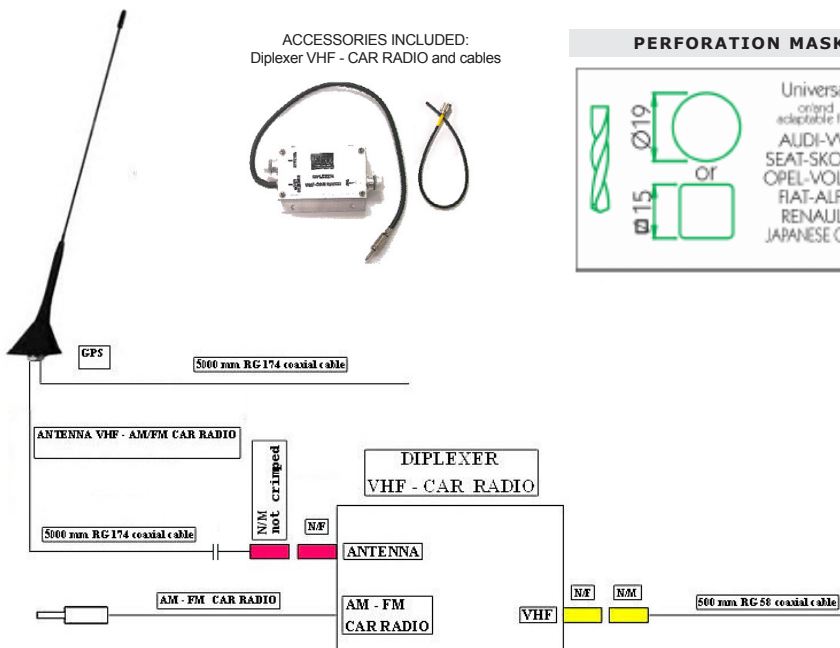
ACCESSORIES INCLUDED:
Diplexer VHF - CAR RADIO and cables

PERFORATION MASK

Ø19

or

▢15

Universa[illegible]
on/and
adaptable f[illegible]
AUDI-V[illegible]
SEAT-SKO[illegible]
OPEL-VOL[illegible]
FIAT-ALF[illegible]
RENAUL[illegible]
JAPANESE C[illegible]

GPS

5000 mm RG 174 coaxial cable

ANTENNA VHF - AM/FM CAR RADIO

N/M not crimped

DIPLEXER
VHF - CAR RADIO

5000 mm RG 174 coaxial cable

N/F

ANTENNA

AM - FM CAR RADIO

AM - FM
CAR RADIO

N/F

N/M

VHF

500 mm RG 58 coaxial cable